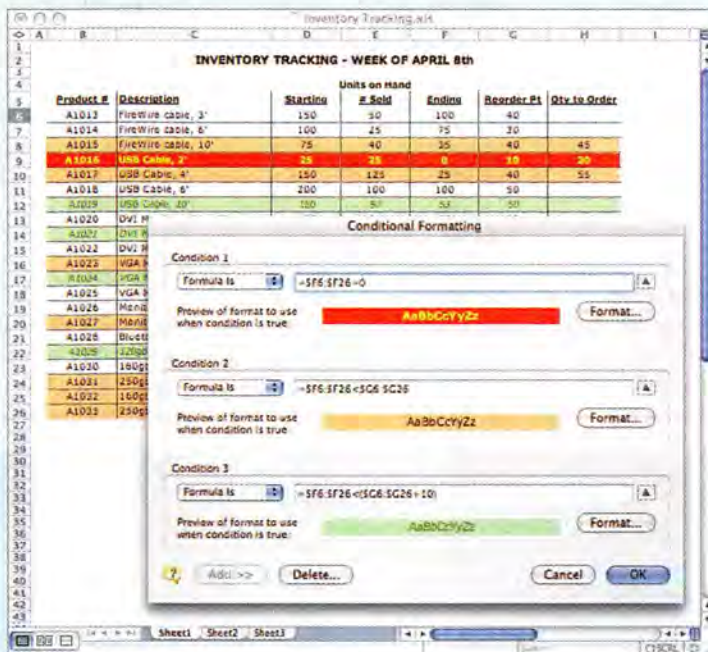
Inventory Tracking.xls

A B C D E F G H I

INVENTORY TRACKING - WEEK OF APRIL 8th

Units on Hand

| Product # | Description | Starting | # Sold | Ending | Reorder Pt | Qty to Order |
|---|---|---|---|---|---|---|
| A1013 | FireWire cable, 3' | 150 | 50 | 100 | 40 | |
| A1014 | FireWire cable, 6' | 100 | 25 | 75 | 30 | |
| A1015 | FireWire cable, 10' | 75 | 40 | 35 | 40 | 45 |
| A1016 | USB Cable, 2' | 25 | 25 | 0 | 10 | 20 |
| A1017 | USB Cable, 4' | 150 | 125 | 25 | 40 | 55 |
| A1018 | USB Cable, 6' | 200 | 100 | 100 | 50 | |
| A1019 | USB Cable, 10' | 150 | 97 | 53 | 50 | |
| A1020 | DVI M | | | | | |
| A1021 | DVI M | | | | | |
| A1022 | DVI M | | | | | |
| A1023 | VGA M | | | | | |
| A1024 | VGA M | | | | | |
| A1025 | VGA M | | | | | |
| A1026 | Mem | | | | | |
| A1027 | Mem | | | | | |
| A1028 | Bluet | | | | | |
| A1029 | 120g | | | | | |
| A1030 | 160g | | | | | |
| A1031 | 250g | | | | | |
| A1032 | 160g | | | | | |
| A1033 | 250g | | | | | |

Conditional Formatting

Condition 1
Formula Is
=$F6:$F26=0
Preview of format to use when condition is true
AaBbCcYyZz
Format...

Condition 2
Formula Is
=$F6:$F26<$G6:$G26
Preview of format to use when condition is true
AaBbCcYyZz
Format...

Condition 3
Formula Is
=$F6:$F26<($G6:$G26+10)
Preview of format to use when condition is true
AaBbCcYyZz
Format...

Add >> Delete... Cancel OK

Sheet1 Sheet2 Sheet3